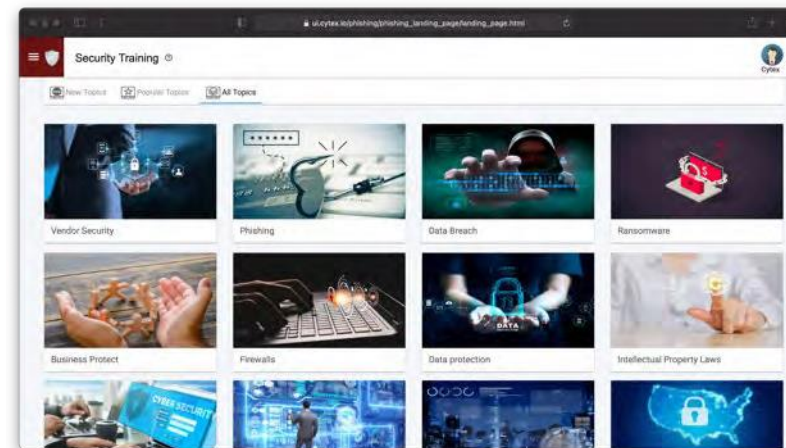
ui.cytex.io/phishing/phishing_landing_page/landing_page.html

Security Training

Cytex

New Topics

Popular Topics

All Topics

Vendor Security

Phishing

Data Breach

Ransomware

Business Protect

Firewalls

Data protection

Intellectual Property Laws

DATA

CYBER SECURITY